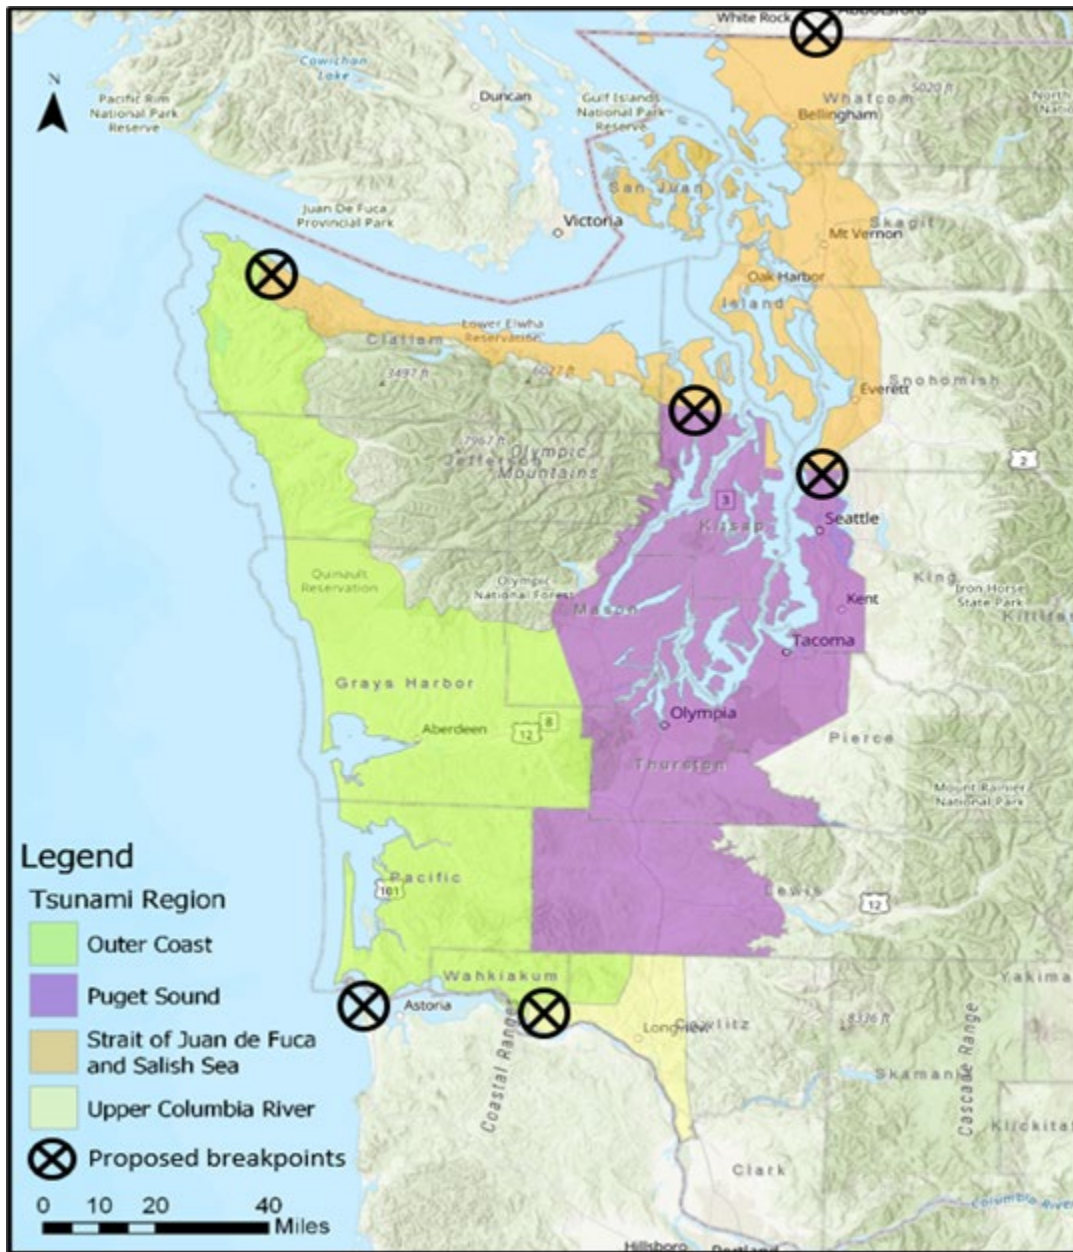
N

White Rock Abbotsford

Cowichan Lake

Pacific Rim National Park Reserve

Duncan

Gulf Islands National Park Reserve

Whatcom

Bellingham

5020 ft

North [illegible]

San Juan

Juan De Fuca Provincial Park

Victoria

Skagit

Mt Vernon

Oak Harbor

Island

Clallam

Lower Elwha Reservation

3497 ft

6027 ft

Snohomish

Everett

7967 ft

Jefferson

Olympic Mountains

2

3

Kitsap

Seattle

Quinault Reservation

Olympic National Forest

Mason

King

Iron Horse State Park

Kent

Kittitas

Tacoma

Grays Harbor

8

Aberdeen

12

Olympia

Thurston

Pierce

Mount Rainier National Park

Pacific

101

Lewis

12

Wahkiakum

Astoria

Longview

Cowlitz

8326 ft

Yakima

Coastal Range

Skamania

Cascade Range

Klickitat

Clark

Columbia River

Hillsboro

Portland

Legend

Tsunami Region

Outer Coast

Puget Sound

Strait of Juan de Fuca and Salish Sea

Upper Columbia River

Proposed breakpoints

0 10 20 40 Miles